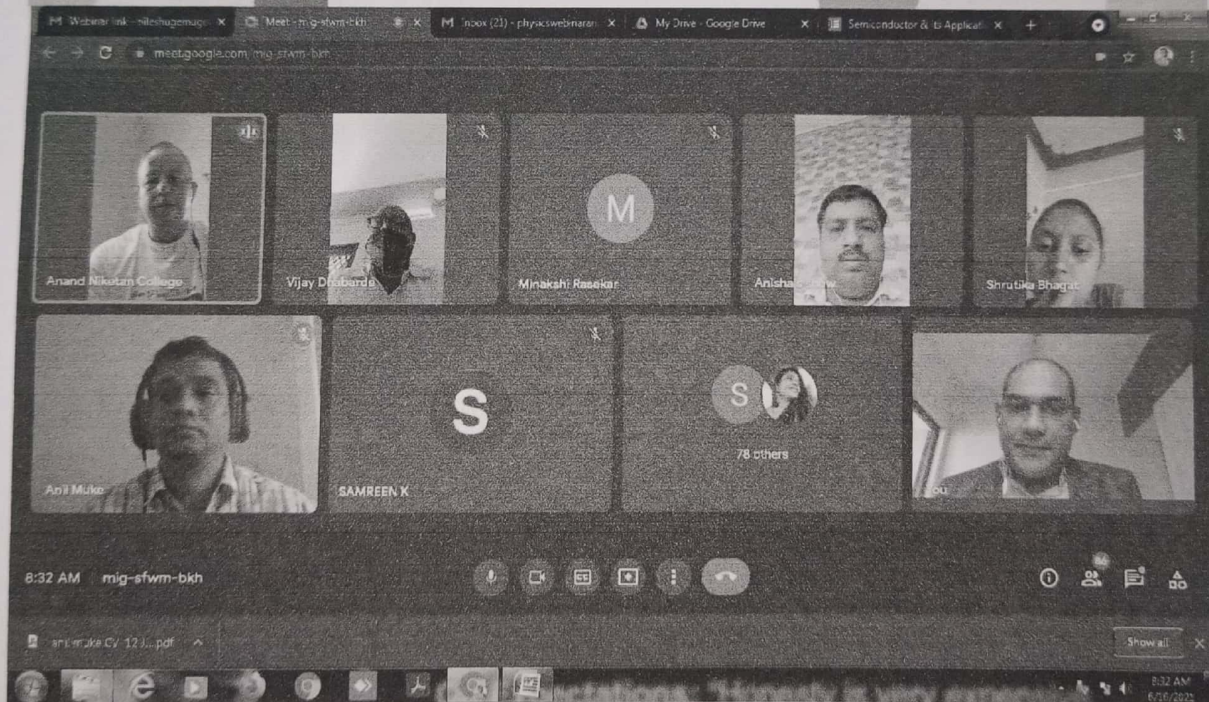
Webinar link - nileshugemuge ×
Meet - mig-sfwm-bkh ×
Inbox (21) - physicswebinar ×
My Drive - Google Drive ×
Semiconductor & its Applicati ×
+

meet.google.com/mig-sfwm-bkh

Anand Niketan College
Vijay D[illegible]
M
Minakshi Rasekar
Anisha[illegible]
Shrutika Bhagat
Anil Muke
S
SAMREEN K
S
78 others
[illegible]ou

8:32 AM | mig-sfwm-bkh

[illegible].pdf
Show all

8:32 AM
6/16/2021